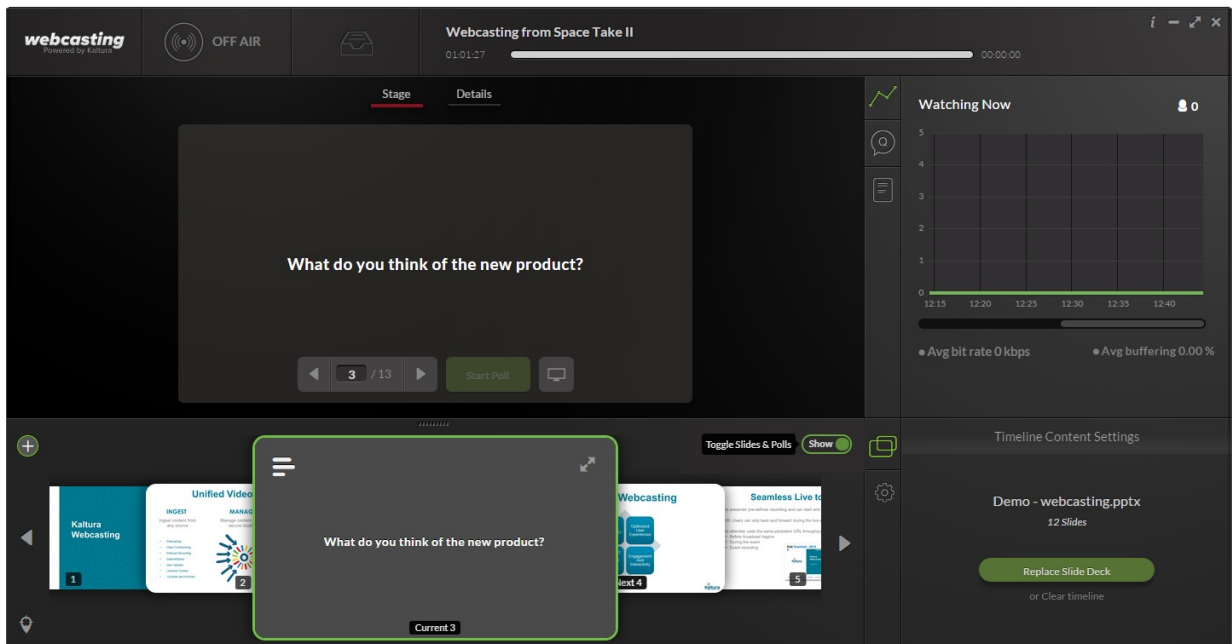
webcasting
Powered by Kaltura

OFF AIR

Webcasting from Space Take II
01:01:27
00:00:00

i

Stage
Details

What do you think of the new product?

3 /13
Start Poll

Watching Now
0

5
4
3
2
1
0
12:15 12:20 12:25 12:30 12:35 12:40

• Avg bit rate 0 kbps
• Avg buffering 0.00 %

Toggle Slides & Polls
Show

Timeline Content Settings

Kaltura Webcasting
1

Unified Video
INGEST
MANAG
2

What do you think of the new product?
Current 3

Webcasting
Next 4

Seamless Live t
5

Demo - webcasting.pptx
12 Slides

Replace Slide Deck
or Clear timeline